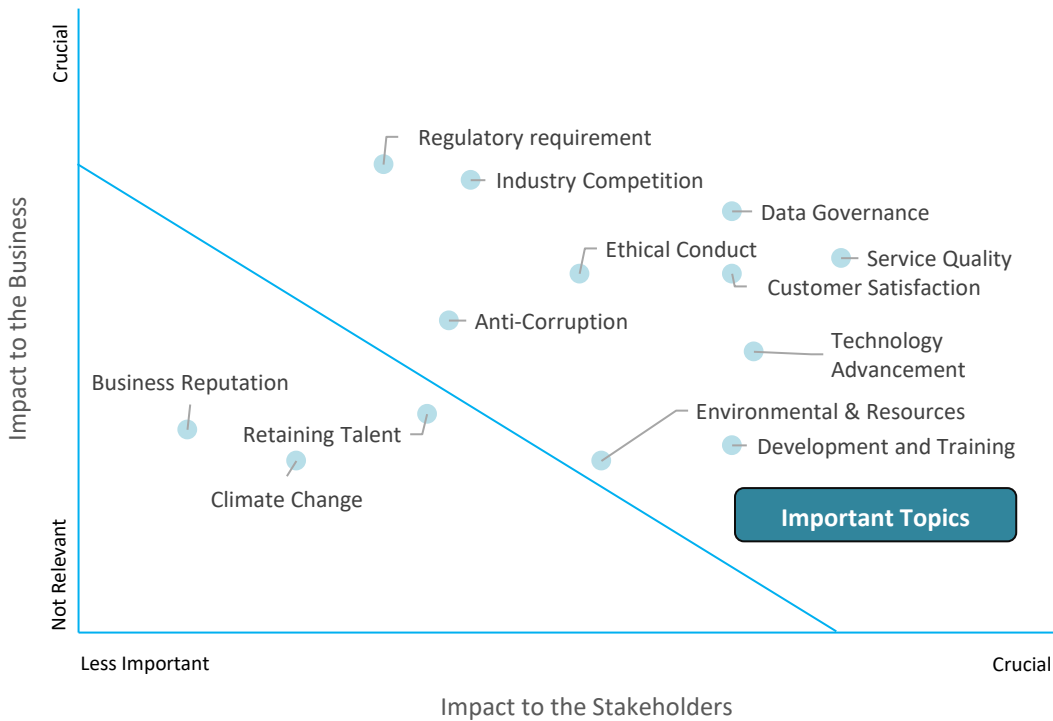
Crucial

Impact to the Business

Not Relevant

Regulatory requirement

Industry Competition

Data Governance

Ethical Conduct

Service Quality

Customer Satisfaction

Anti-Corruption

Technology Advancement

Business Reputation

Retaining Talent

Environmental & Resources

Development and Training

Climate Change

Important Topics

Less Important

Crucial

Impact to the Stakeholders